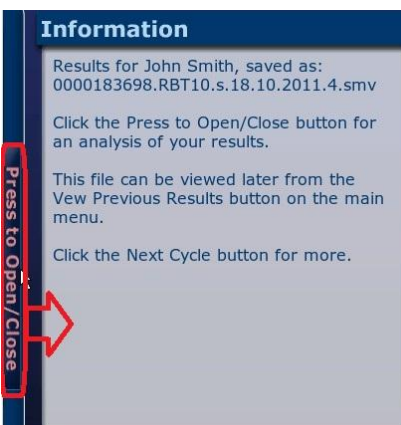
Information

Results for John Smith, saved as: 0000183698.RBT10.s.18.10.2011.4.smv

Click the Press to Open/Close button for an analysis of your results.

This file can be viewed later from the Vew Previous Results button on the main menu.

Click the Next Cycle button for more.

Press to Open/Close